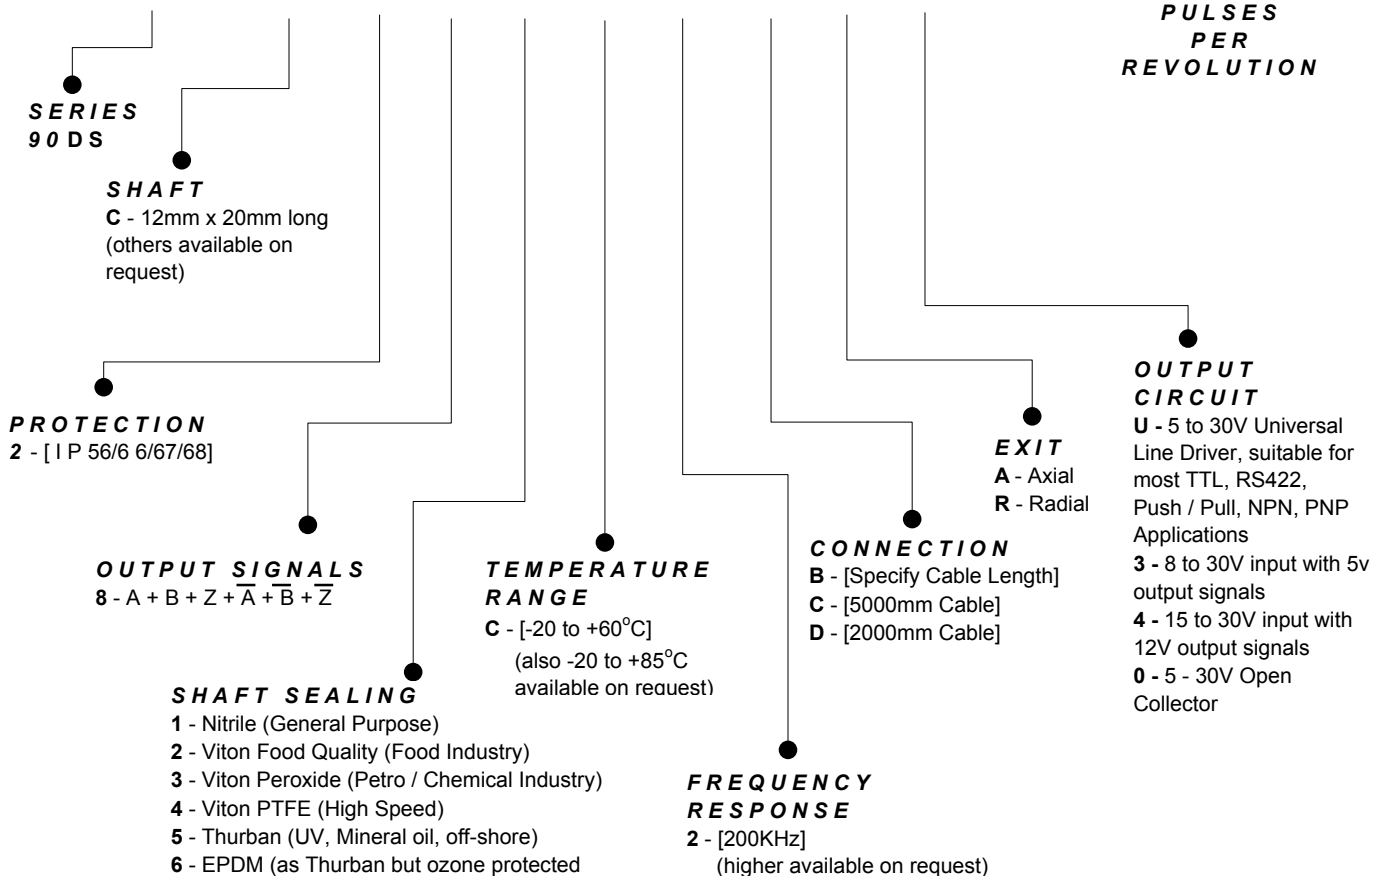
PULSES PER REVOLUTION

SERIES
90 DS

SHAFT
C - 12mm x 20mm long (others available on request)

PROTECTION
2 - [ I P 56/6 6/67/68]

OUTPUT SIGNALS
8 - A + B + Z + $\overline{A}$ + $\overline{B}$ + $\overline{Z}$

SHAFT SEALING
1 - Nitrile (General Purpose)
2 - Viton Food Quality (Food Industry)
3 - Viton Peroxide (Petro / Chemical Industry)
4 - Viton PTFE (High Speed)
5 - Thurban (UV, Mineral oil, off-shore)
6 - EPDM (as Thurban but ozone protected

TEMPERATURE RANGE
C - [-20 to +60$^o$C]
(also -20 to +85$^o$C available on request)

FREQUENCY RESPONSE
2 - [200KHz]
(higher available on request)

CONNECTION
B - [Specify Cable Length]
C - [5000mm Cable]
D - [2000mm Cable]

EXIT
A - Axial
R - Radial

OUTPUT CIRCUIT
U - 5 to 30V Universal Line Driver, suitable for most TTL, RS422, Push / Pull, NPN, PNP Applications
3 - 8 to 30V input with 5v output signals
4 - 15 to 30V input with 12V output signals
0 - 5 - 30V Open Collector